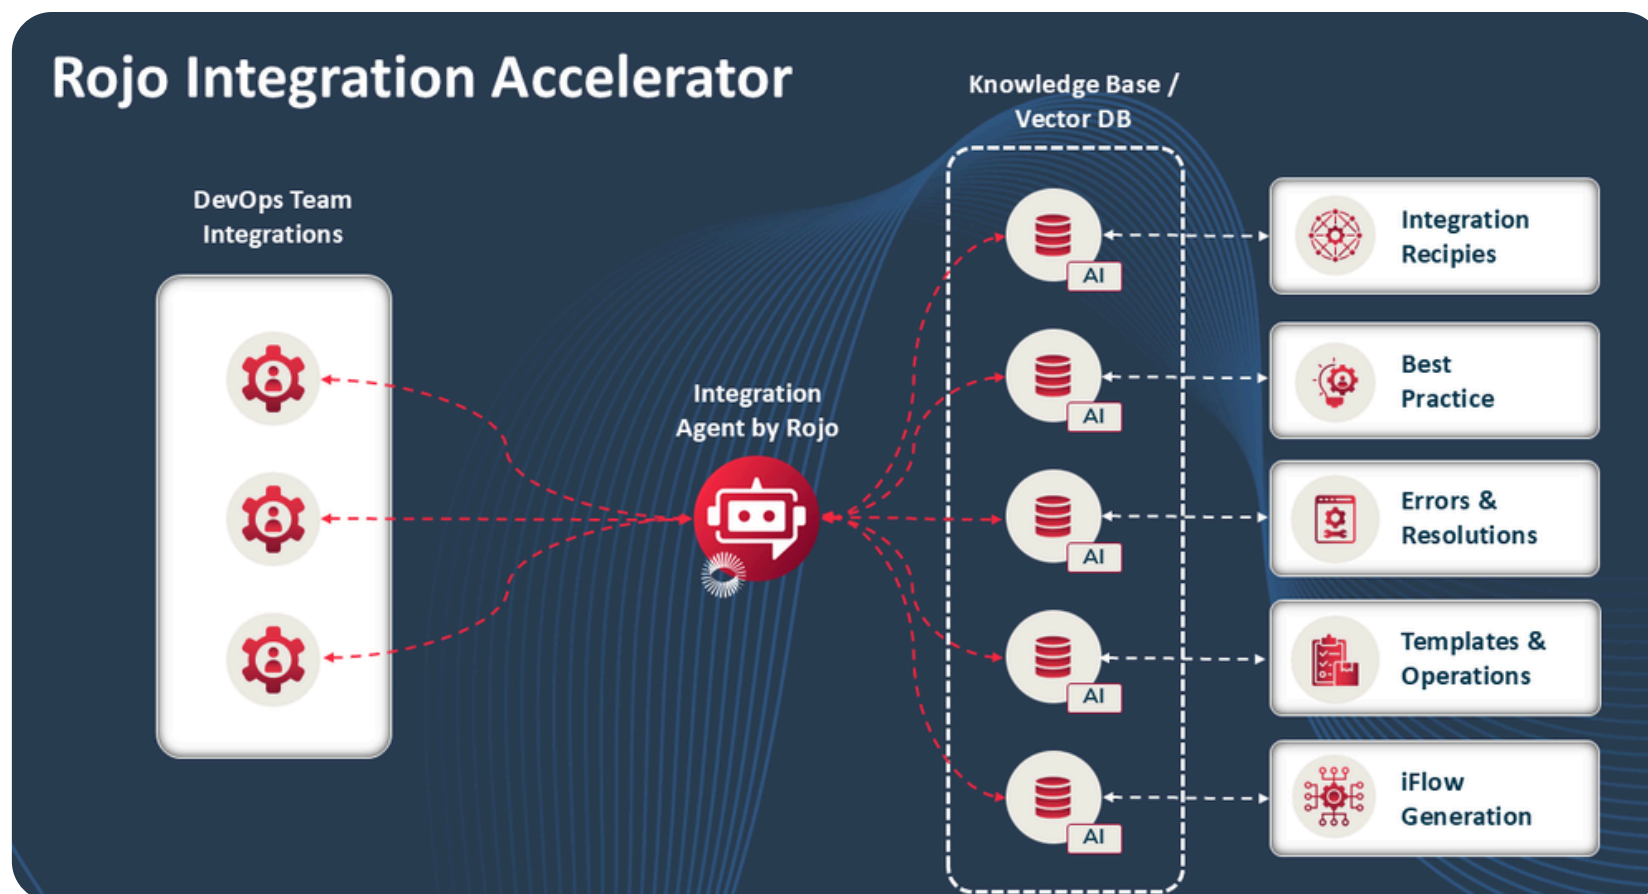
Rojo Integration Accelerator

DevOps Team Integrations

Integration Agent by Rojo

Knowledge Base / Vector DB

AI

AI

AI

AI

AI

Integration Recipies

Best Practice

Errors & Resolutions

Templates & Operations

iFlow Generation